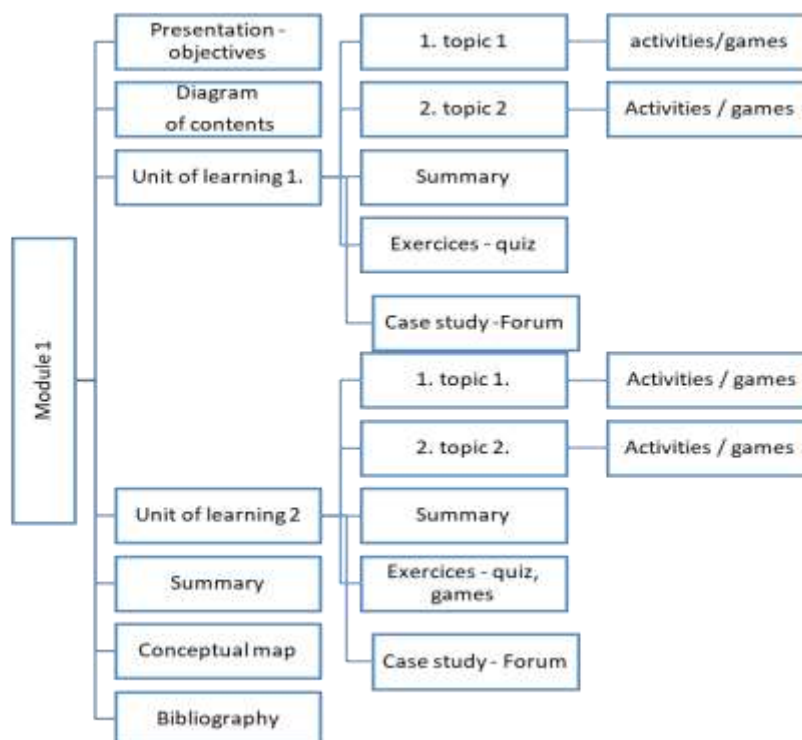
Module 1

Presentation - objectives

Diagram of contents

Unit of learning 1.

1. topic 1

activities/games

2. topic 2

Activities / games

Summary

Exercices - quiz

Case study -Forum

Unit of learning 2

1. topic 1.

Activities / games

2. topic 2.

Activities / games

Summary

Exercices - quiz, games

Case study - Forum

Summary

Conceptual map

Bibliography